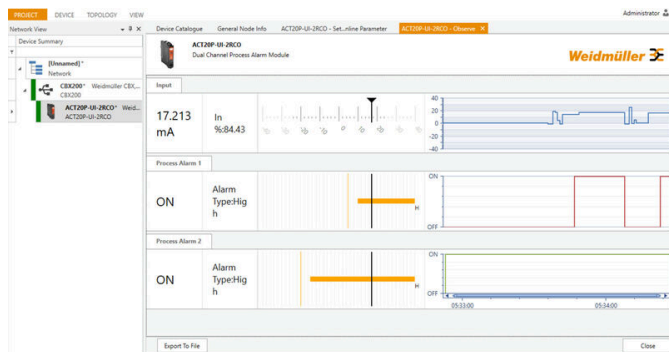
PROJECT DEVICE TOPOLOGY VIEW

Administrator

Network View

Device Summary

[Unnamed] *
Network

CBX200* Weidmüller CBX...
CBX200

ACT20P-UI-2RCO* Weid...
ACT20P-UI-2RCO

Device Catalogue General Node Info ACT20P-UI-2RCO - Set...nline Parameter ACT20P-UI-2RCO - Observe ×

ACT20P-UI-2RCO
Dual Channel Process Alarm Module

Weidmüller

Input

17.213 mA

In %:84.43

40
20
0
-20
-40

Process Alarm 1

ON

Alarm Type:High

H

ON

OFF

Process Alarm 2

ON

Alarm Type:High

H

ON

OFF

05:33:00 05:34:00

Export To File

Close